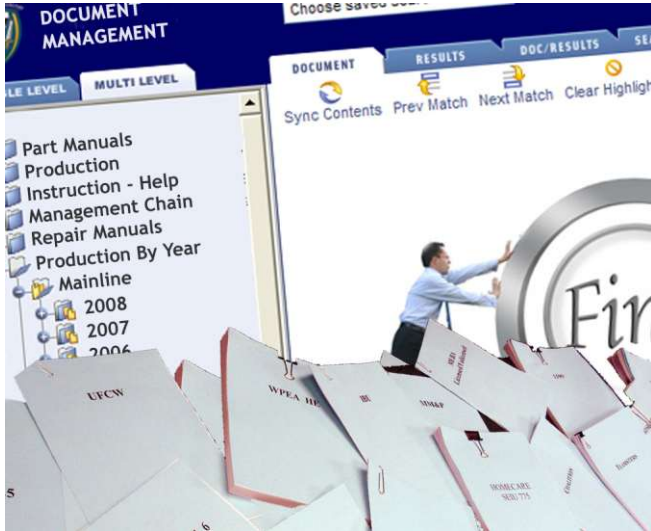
DOCUMENT MANAGEMENT

Choose saved sea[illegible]

LE LEVEL

MULTI LEVEL

DOCUMENT

RESULTS

DOC/RESULTS

SE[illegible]

Sync Contents

Prev Match

Next Match

Clear Highligh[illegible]

Part Manuals
Production
Instruction - Help
Management Chain
Repair Manuals
Production By Year
Mainline
2008
2007
2006

Fi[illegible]

UFCW

WPEA HP

IBI

HOMECARE SEIU 775

5

6